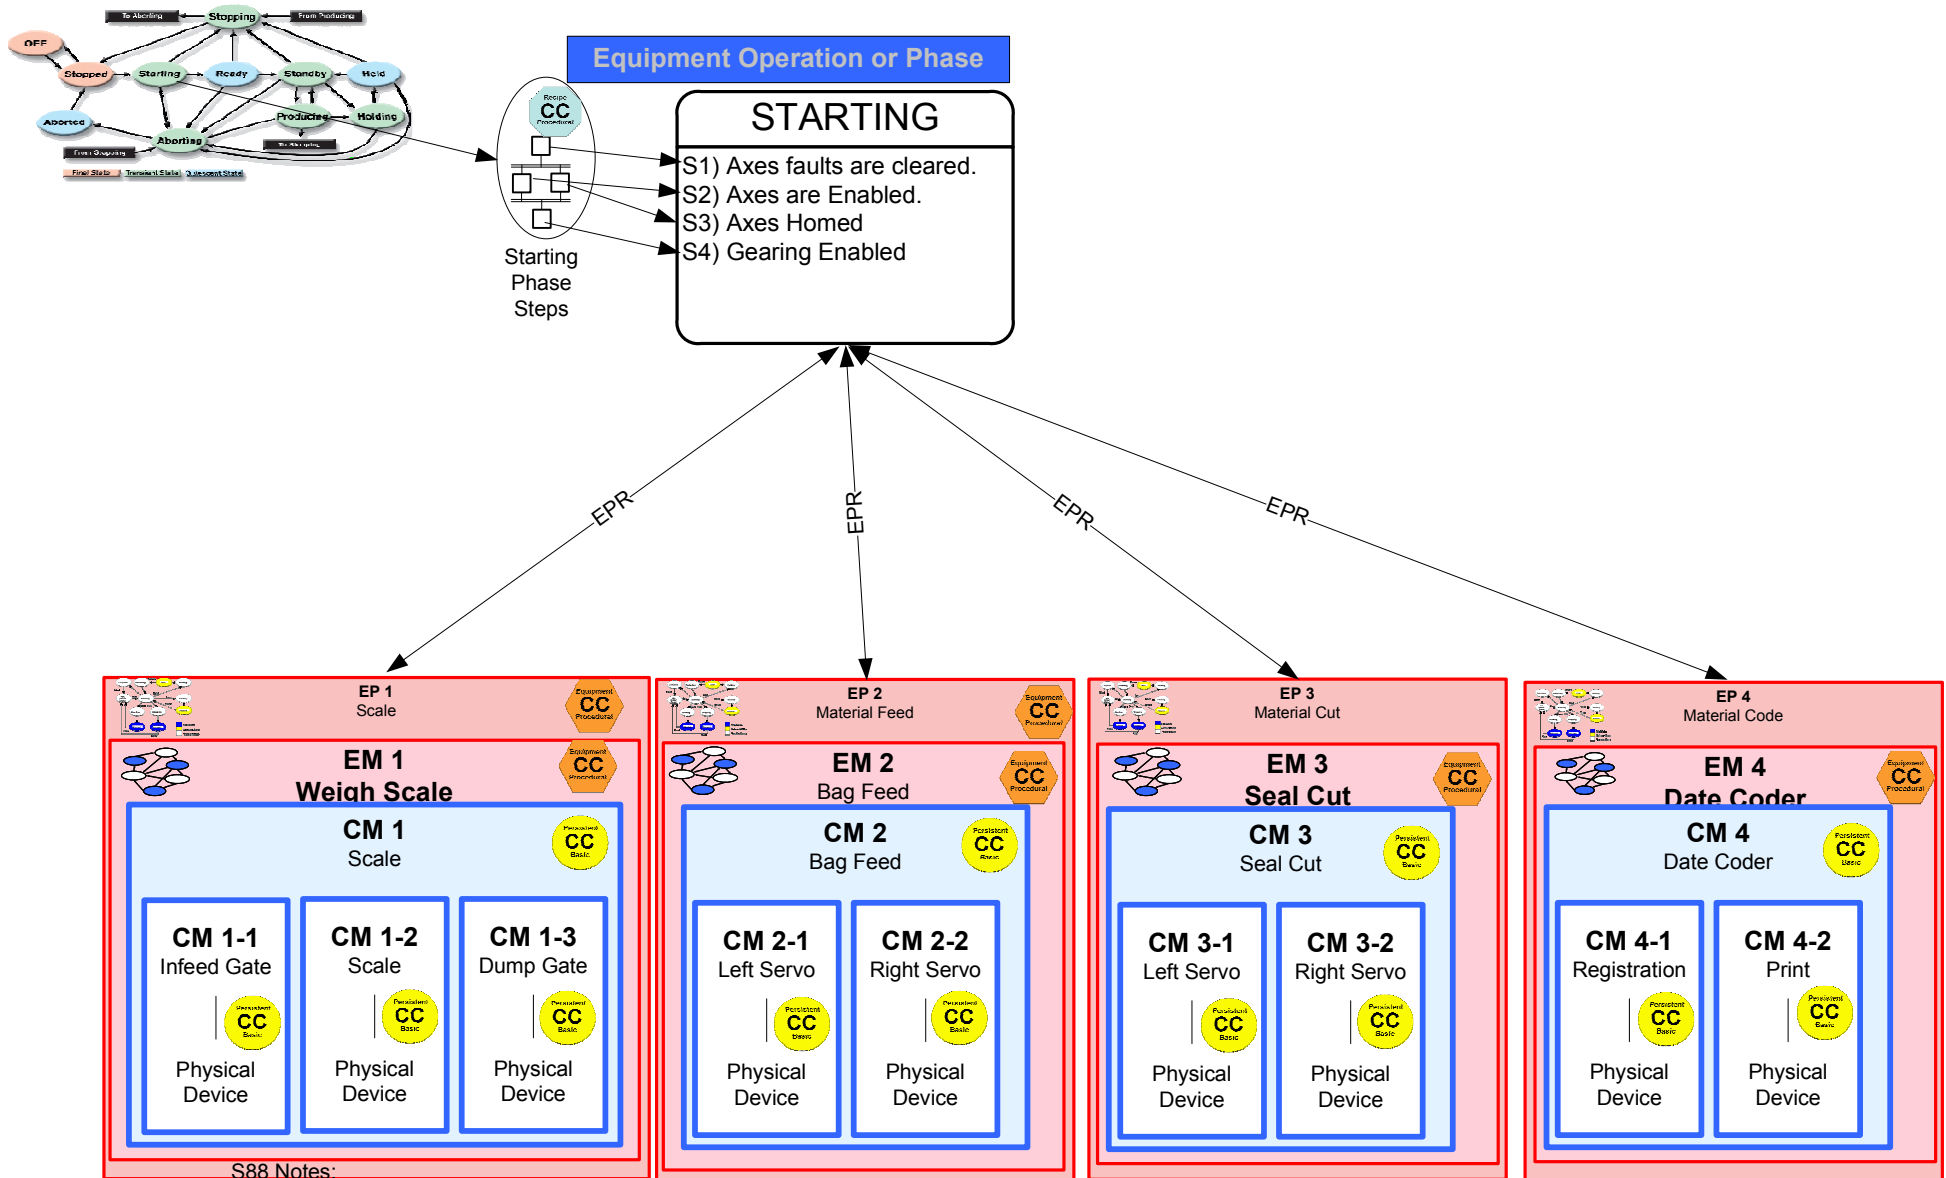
To Aborting
Stopping
From Producing
OFF
Stopped
Starting
Ready
Standby
Held
Aborted
Aborting
Producing
Holding
Final State
Transient State
Quiescent State

Equipment Operation or Phase

Recipe
CC
Procedural

Starting Phase Steps

STARTING
S1) Axes faults are cleared.
S2) Axes are Enabled.
S3) Axes Homed
S4) Gearing Enabled

EPR
EPR
EPR
EPR

EP 1
Scale
Equipment
CC
Procedural
EM 1
Weigh Scale
Equipment
CC
Procedural
CM 1
Scale
Persistent
CC
Basic
CM 1-1
Infeed Gate
CC
Physical Device
CM 1-2
Scale
CC
Physical Device
CM 1-3
Dump Gate
CC
Physical Device

EP 2
Material Feed
Equipment
CC
Procedural
EM 2
Bag Feed
CC
CM 2
Bag Feed
CC
CM 2-1
Left Servo
CC
Physical Device
CM 2-2
Right Servo
CC
Physical Device

EP 3
Material Cut
EM 3
Seal Cut
CC
CM 3
Seal Cut
CC
CM 3-1
Left Servo
CC
Physical Device
CM 3-2
Right Servo
CC
Physical Device

EP 4
Material Code
EM 4
Date Coder
CC
CM 4
Date Coder
CC
CM 4-1
Registration
CC
Physical Device
CM 4-2
Print
CC
Physical Device

S88 Notes: